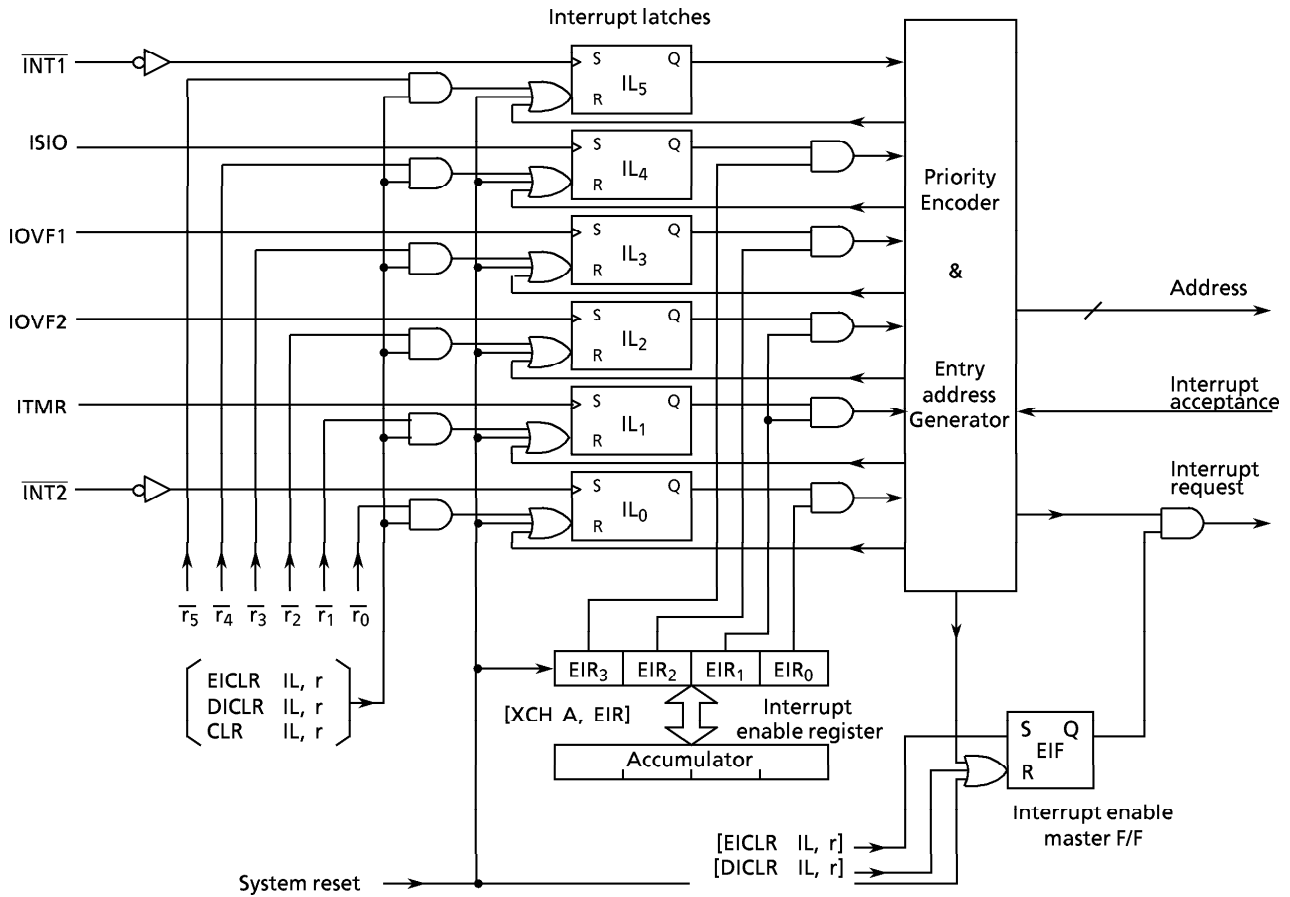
Interrupt latches

$\overline{INT1}$

ISIO

IOVF1

IOVF2

ITMR

$\overline{INT2}$

S Q $IL_5$ R

S Q $IL_4$ R

S Q $IL_3$ R

S Q $IL_2$ R

S Q $IL_1$ R

S Q $IL_0$ R

Priority Encoder

&

Entry address Generator

Address

Interrupt acceptance

Interrupt request

$\overline{r_5}$ $\overline{r_4}$ $\overline{r_3}$ $\overline{r_2}$ $\overline{r_1}$ $\overline{r_0}$

EICLR IL, r
DICLR IL, r
CLR IL, r

$EIR_3$ $EIR_2$ $EIR_1$ $EIR_0$

Interrupt enable register

[XCH A, EIR]

Accumulator

S Q EIF R

Interrupt enable master F/F

[EICLR IL, r]
[DICLR IL, r]

System reset